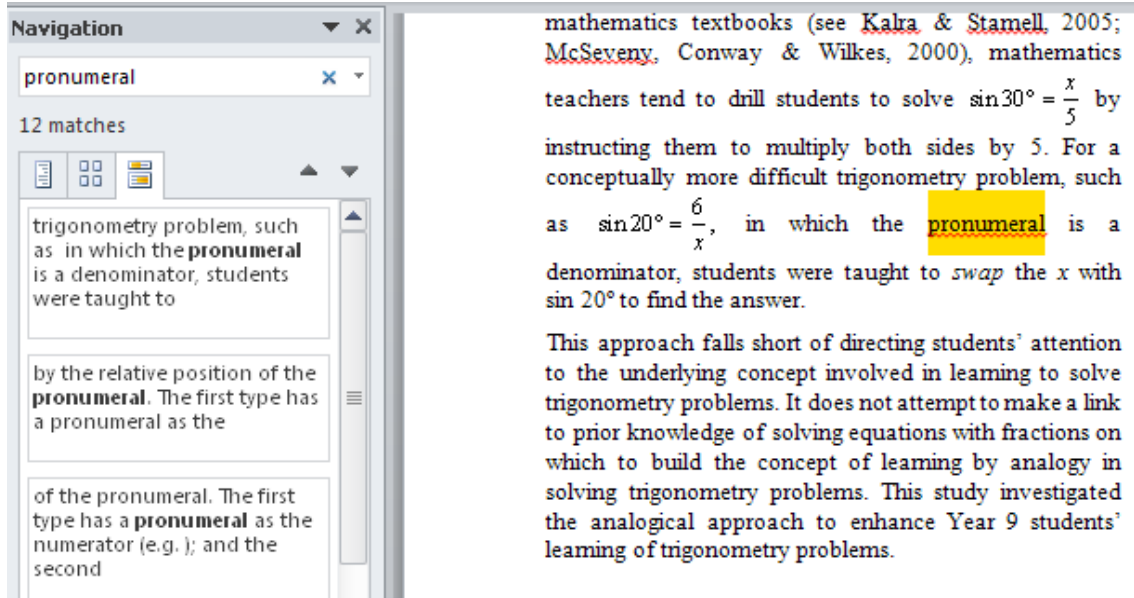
Navigation

pronumeral

12 matches

trigonometry problem, such as in which the **pronumeral** is a denominator, students were taught to

by the relative position of the **pronumeral**. The first type has a pronumeral as the

of the pronumeral. The first type has a **pronumeral** as the numerator (e.g. ); and the second

mathematics textbooks (see Kalra & Stamell, 2005; McSeveny, Conway & Wilkes, 2000), mathematics teachers tend to drill students to solve $\sin 30° = \frac{x}{5}$ by instructing them to multiply both sides by 5. For a conceptually more difficult trigonometry problem, such as $\sin 20° = \frac{6}{x}$, in which the pronumeral is a denominator, students were taught to *swap* the *x* with sin 20° to find the answer.

This approach falls short of directing students' attention to the underlying concept involved in learning to solve trigonometry problems. It does not attempt to make a link to prior knowledge of solving equations with fractions on which to build the concept of learning by analogy in solving trigonometry problems. This study investigated the analogical approach to enhance Year 9 students' learning of trigonometry problems.